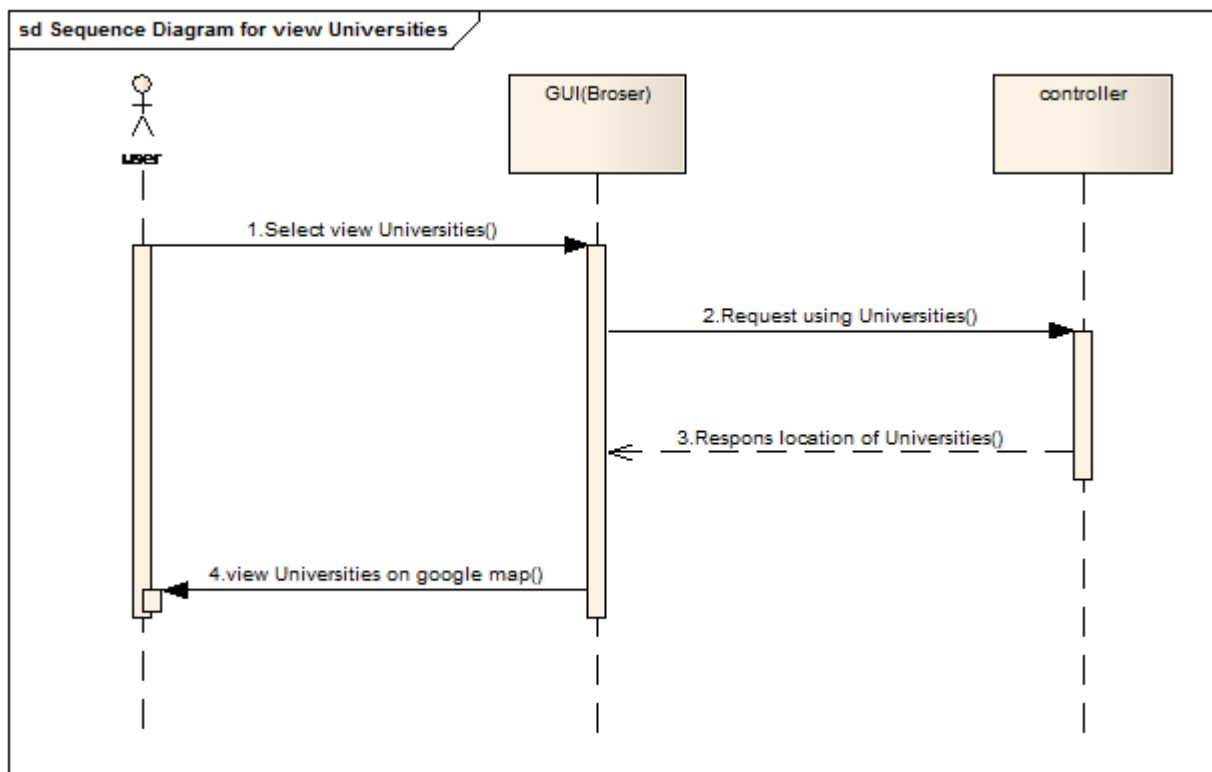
sd Sequence Diagram for view Universities

user

GUI(Broser)

controller

1.Select view Universities()

2.Request using Universities()

3.Respons location of Universities()

4.view Universities on google map()